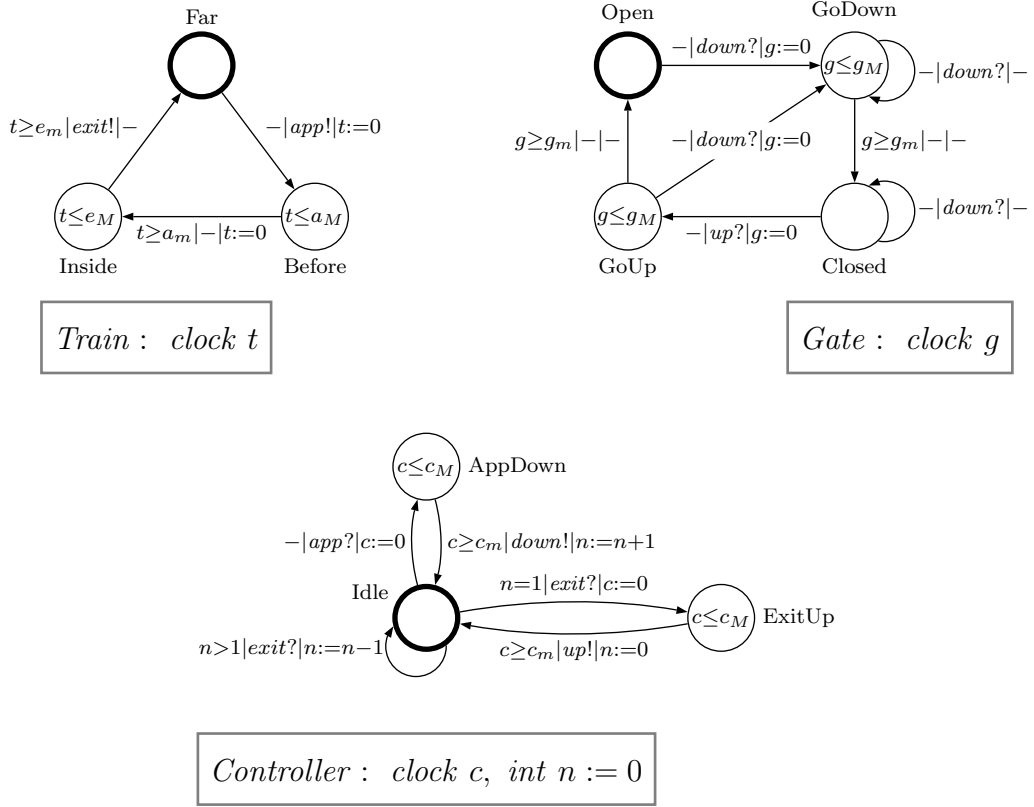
Far

$t \geq e_m | exit! | -$

$- | app! | t := 0$

$t \leq e_M$

$t \geq a_m | - | t := 0$

$t \leq a_M$

Inside

Before

$Train: \ clock \ t$

Open

GoDown

$- | down? | g := 0$

$g \leq g_M$

$- | down? | -$

$g \geq g_m | - | -$

$- | down? | g := 0$

$g \geq g_m | - | -$

$g \leq g_M$

$- | down? | -$

$- | up? | g := 0$

GoUp

Closed

$Gate: \ clock \ g$

$c \leq c_M$ AppDown

$- | app? | c := 0$

$c \geq c_m | down! | n := n + 1$

Idle

$n = 1 | exit? | c := 0$

$c \leq c_M$ ExitUp

$n > 1 | exit? | n := n - 1$

$c \geq c_m | up! | n := 0$

$Controller: \ clock \ c, \ int \ n := 0$